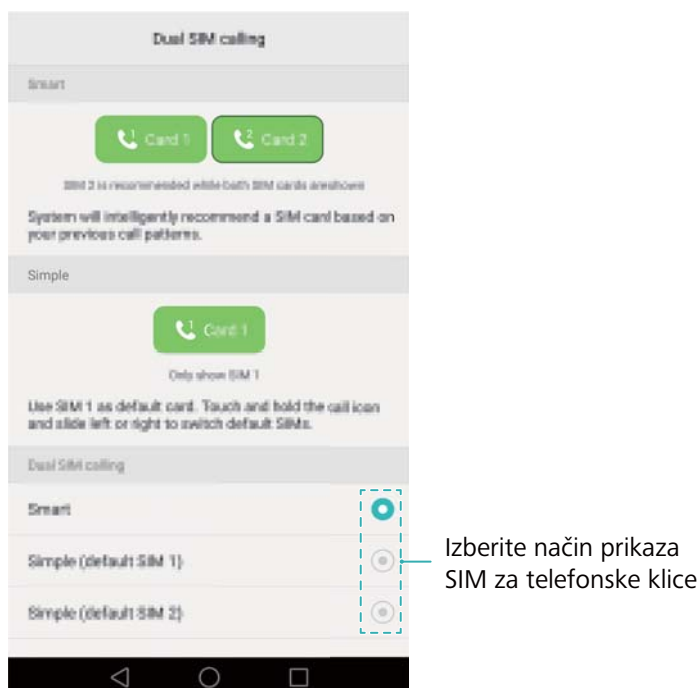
Dual SIM calling

Smart

Card 1

2 Card 2

SIM 2 is recommended while both SIM cards are shown

System will intelligently recommend a SIM card based on your previous call patterns.

Simple

Card 1

Only show SIM 1

Use SIM 1 as default card. Touch and hold the call icon and slide left or right to switch default SIMs.

Dual SIM calling

Smart

Simple (default SIM 1)

Simple (default SIM 2)

Izberite način prikaza SIM za telefonske klice